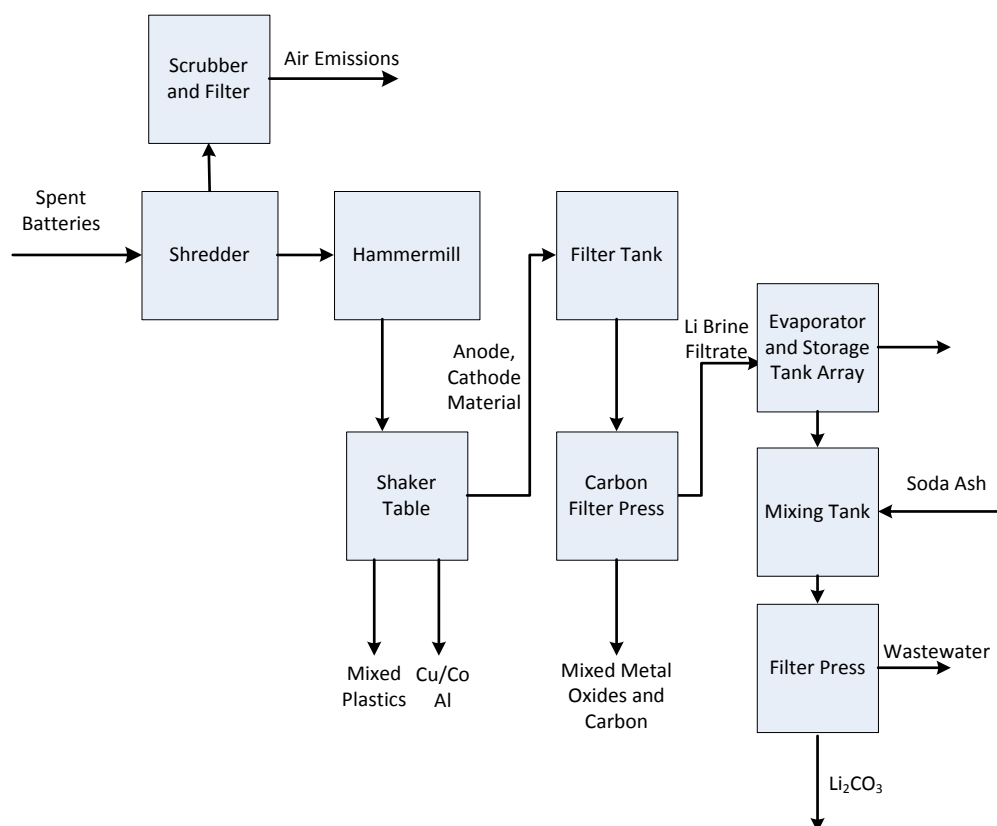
Scrubber and Filter

Air Emissions

Spent Batteries

Shredder

Hammermill

Filter Tank

Anode, Cathode Material

Li Brine Filtrate

Evaporator and Storage Tank Array

Shaker Table

Carbon Filter Press

Mixing Tank

Soda Ash

Mixed Plastics

Cu/Co Al

Mixed Metal Oxides and Carbon

Filter Press

Wastewater

$Li_2CO_3$